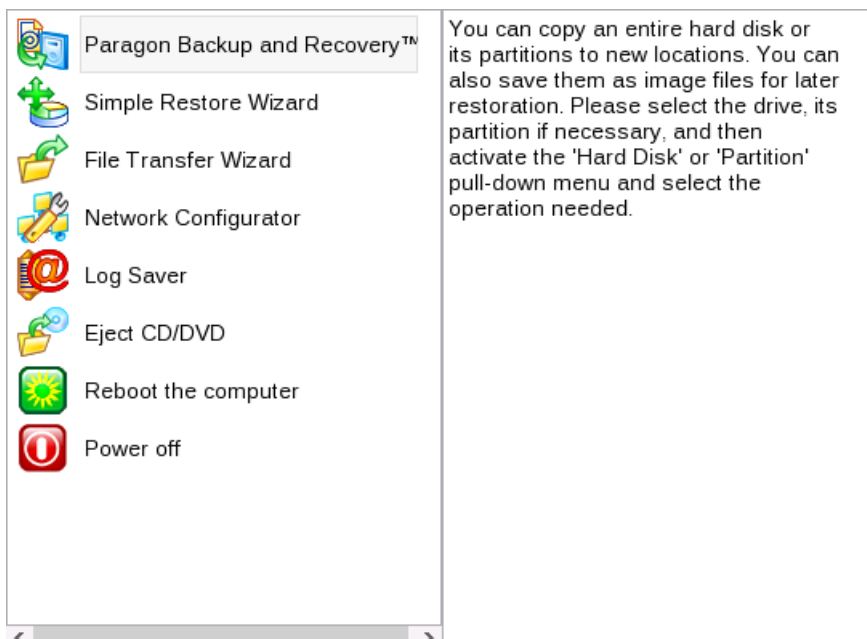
Paragon Backup and Recovery™
Simple Restore Wizard
File Transfer Wizard
Network Configurator
Log Saver
Eject CD/DVD
Reboot the computer
Power off

You can copy an entire hard disk or its partitions to new locations. You can also save them as image files for later restoration. Please select the drive, its partition if necessary, and then activate the 'Hard Disk' or 'Partition' pull-down menu and select the operation needed.